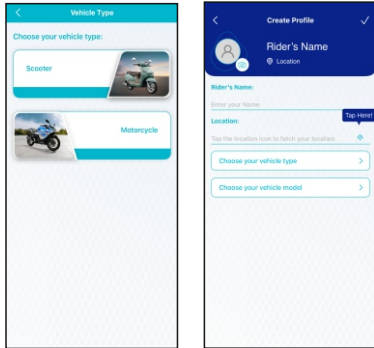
<
Vehicle Type
Choose your vehicle type:
Scooter
Motorcycle

<
Create Profile
✓
Rider's Name
Location
Rider's Name:
Enter your Name
Location:
Tap Here!
Tap the location icon to fetch your location
Choose your vehicle type
>
Choose your vehicle model
>